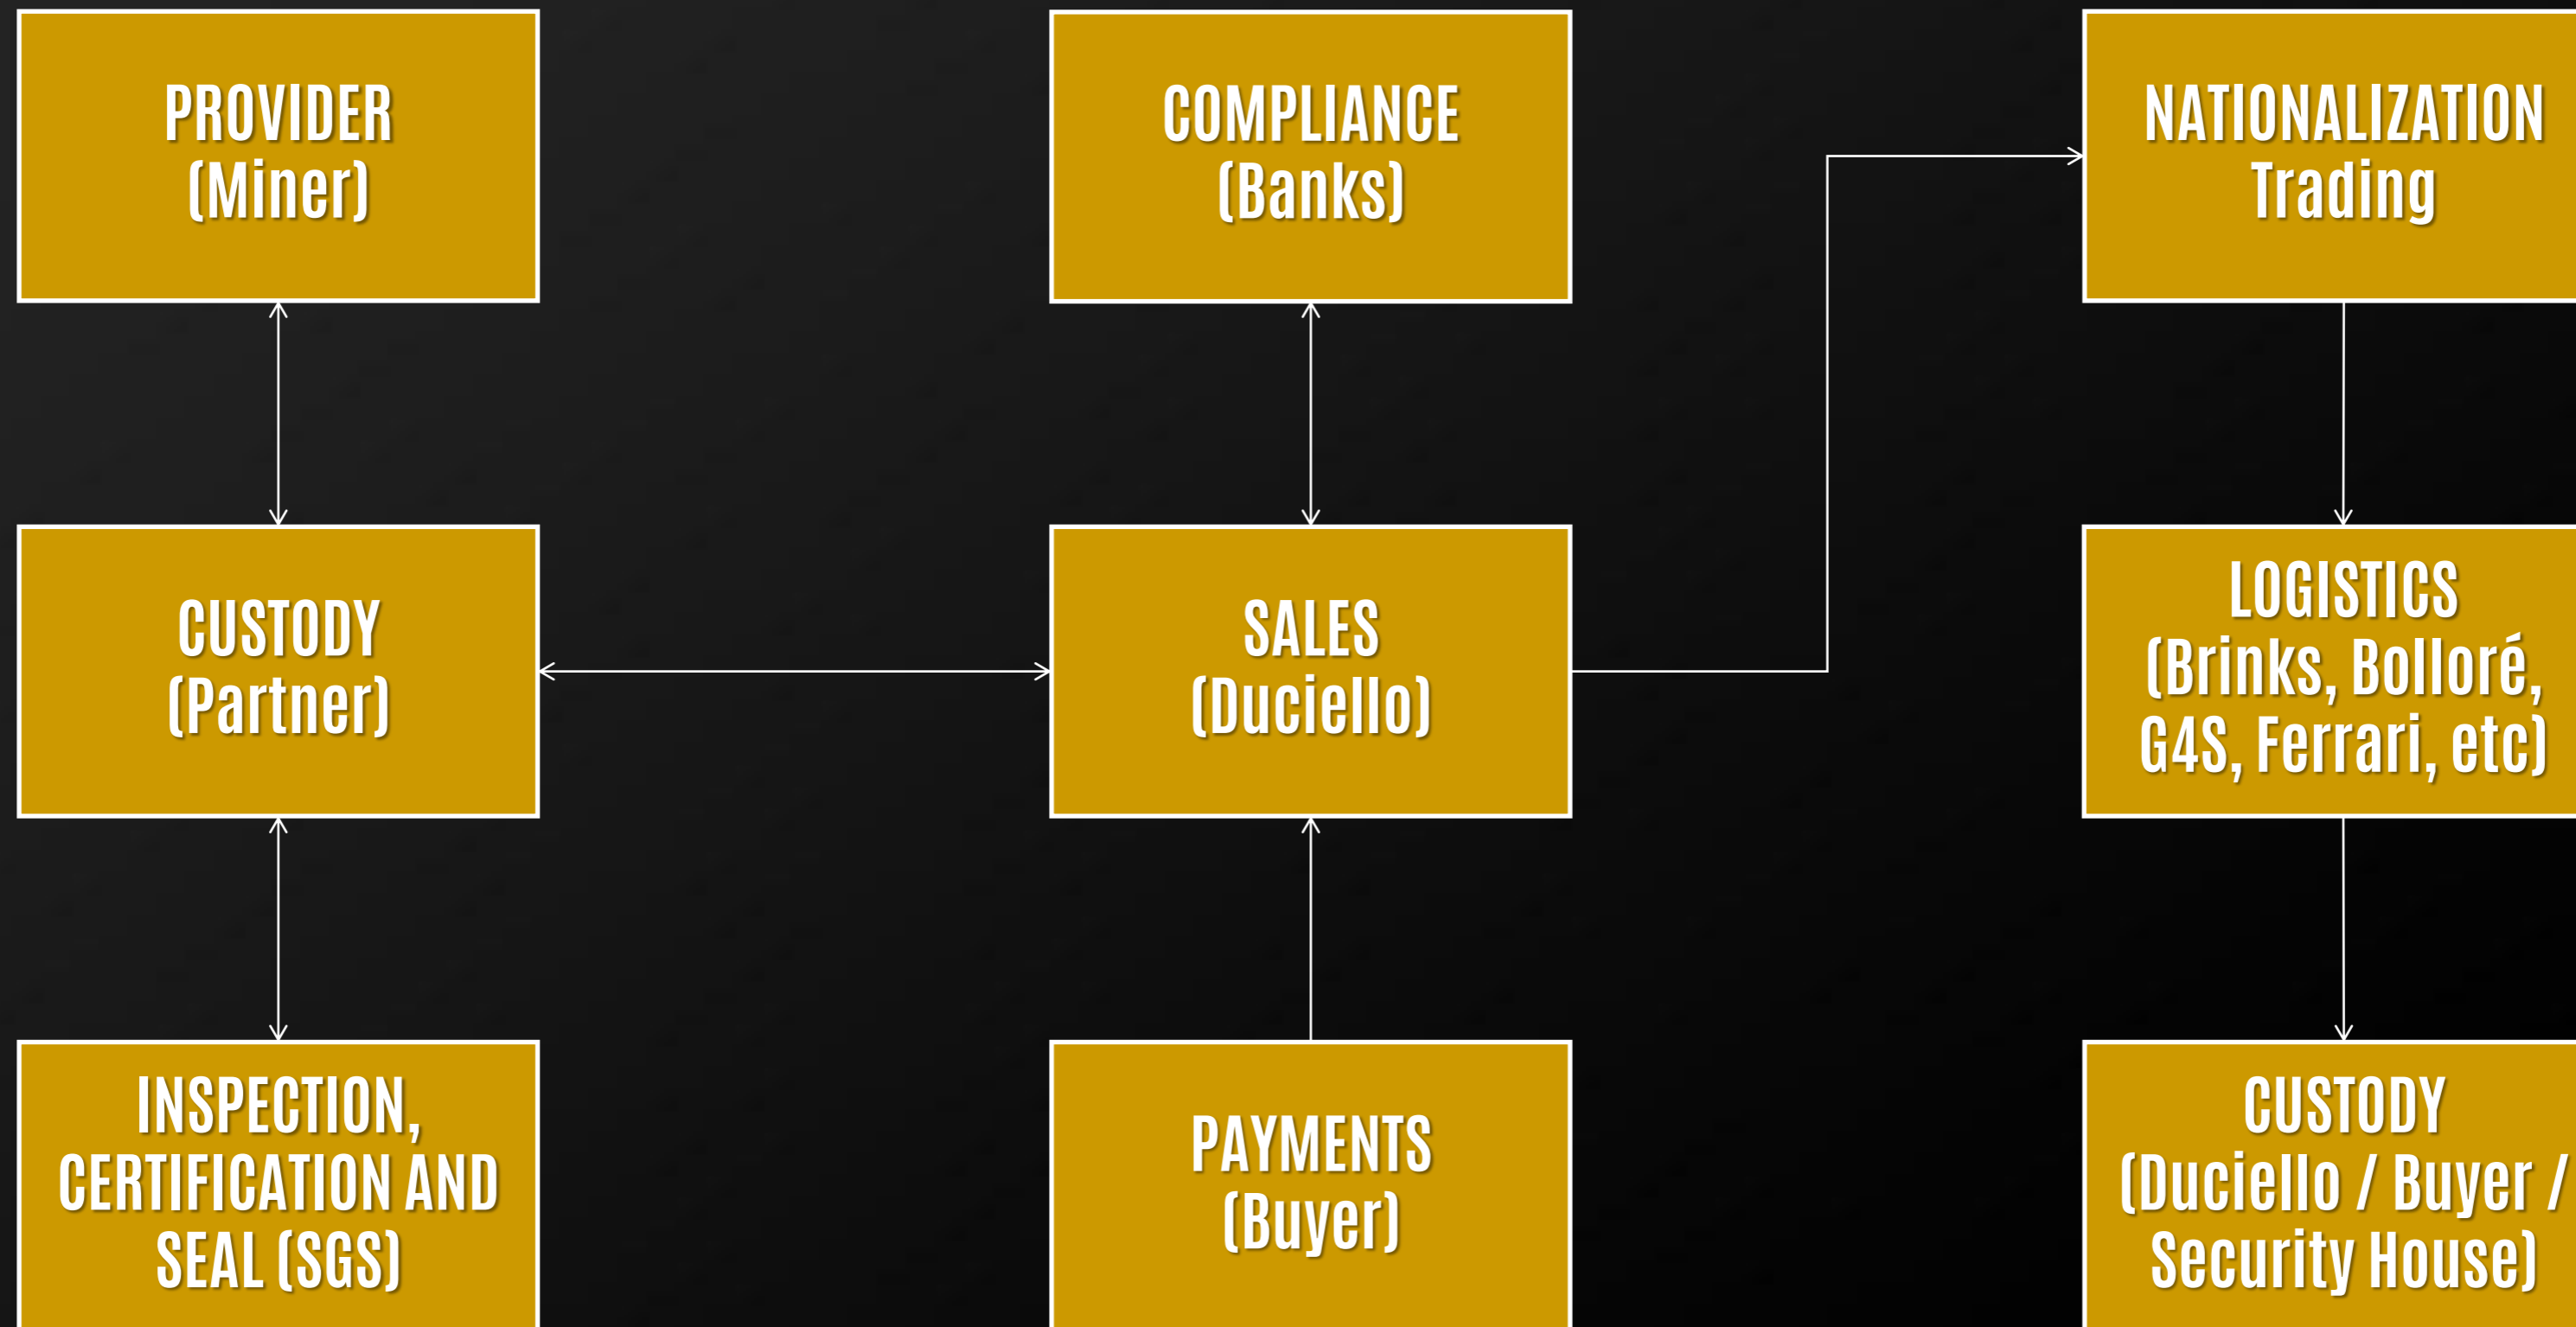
PROVIDER
(Miner)

CUSTODY
(Partner)

INSPECTION, CERTIFICATION AND SEAL (SGS)

COMPLIANCE
(Banks)

SALES
(Duciello)

PAYMENTS
(Buyer)

NATIONALIZATION
Trading

LOGISTICS
(Brinks, Bolloré, G4S, Ferrari, etc)

CUSTODY
(Duciello / Buyer / Security House)